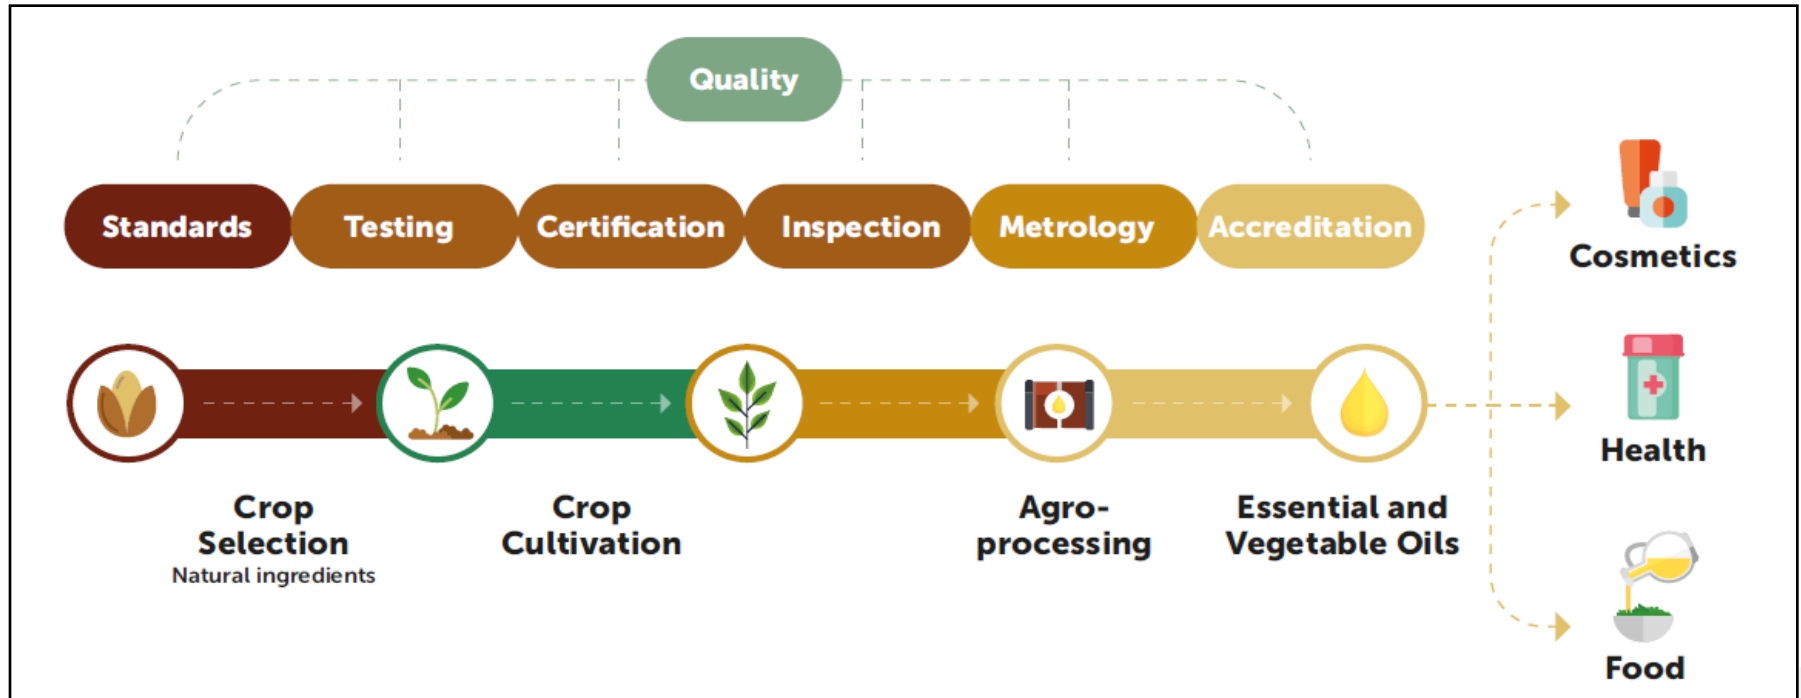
Quality

Standards
Testing
Certification
Inspection
Metrology
Accreditation

Crop Selection
Natural ingredients

Crop Cultivation

Agro-processing

Essential and Vegetable Oils

Cosmetics

Health

Food